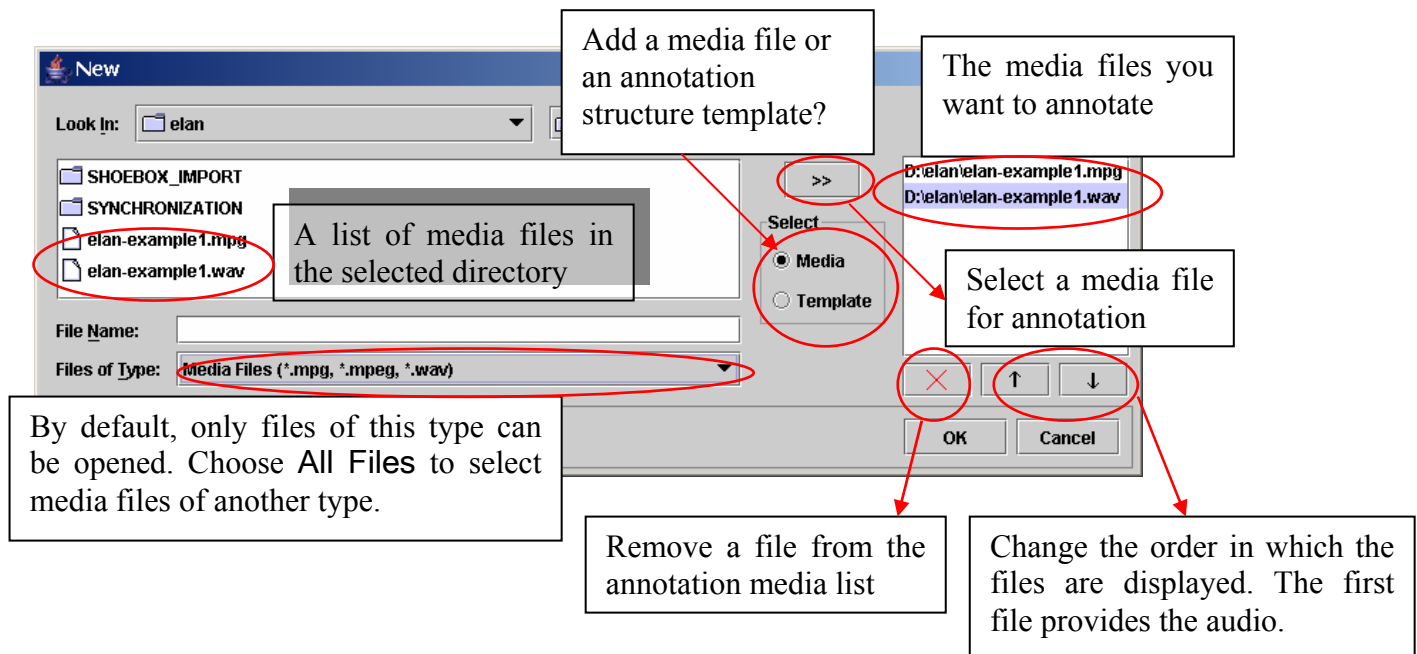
New

Look In: elan

SHOEBOX_IMPORT
SYNCHRONIZATION
elan-example1.mpg
elan-example1.wav

A list of media files in the selected directory

Add a media file or an annotation structure template?

>>

Select
Media
Template

The media files you want to annotate

D:\elan\elan-example1.mpg
D:\elan\elan-example1.wav

Select a media file for annotation

File Name:

Files of Type: Media Files (*.mpg, *.mpeg, *.wav)

↑ ↓

OK Cancel

By default, only files of this type can be opened. Choose All Files to select media files of another type.

Remove a file from the annotation media list

Change the order in which the files are displayed. The first file provides the audio.